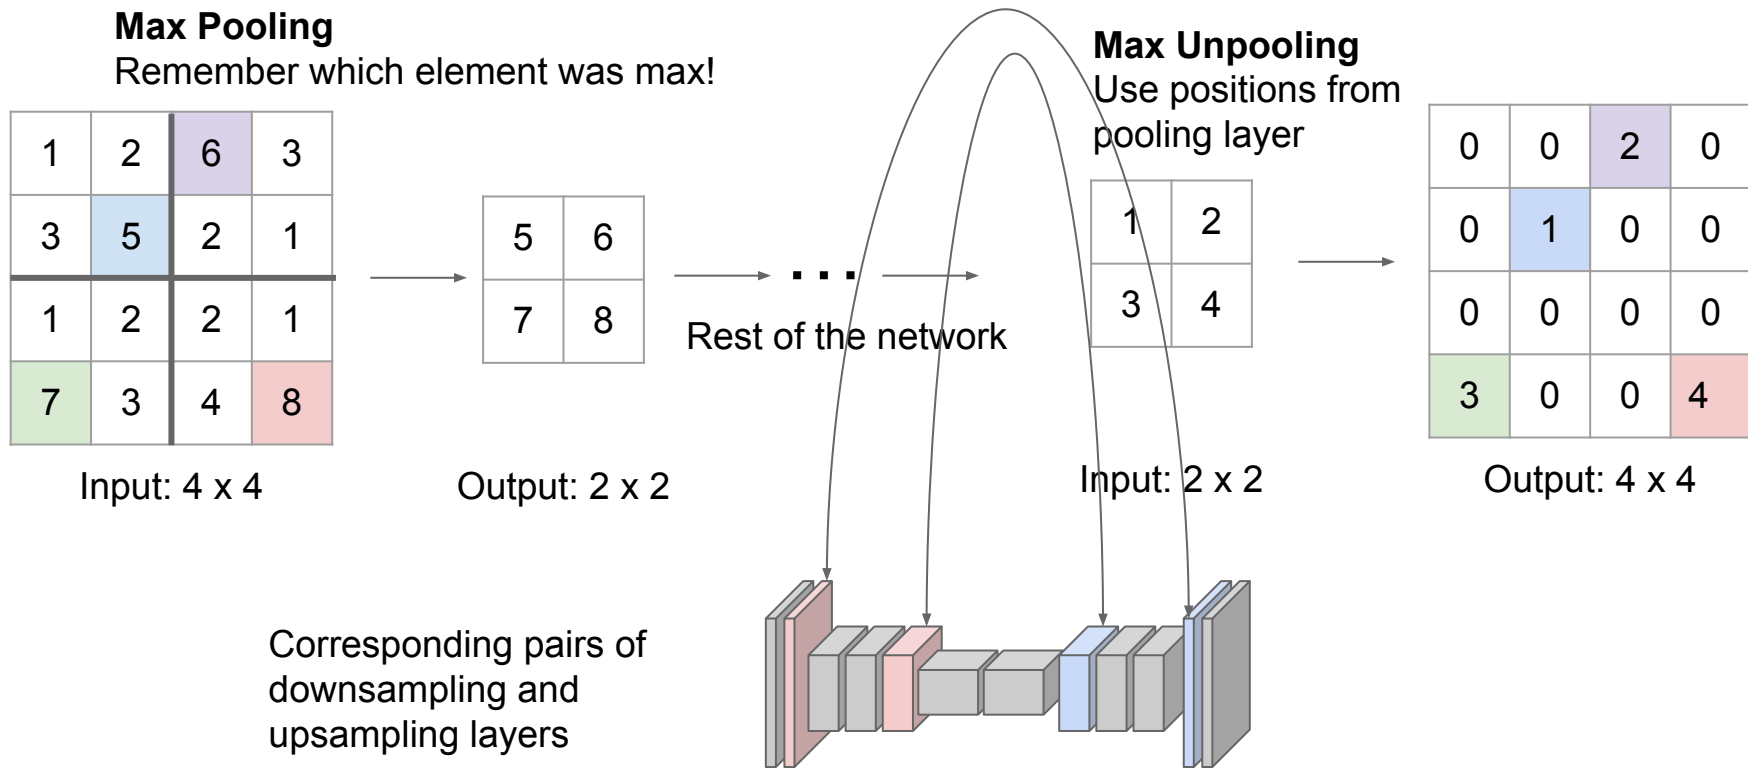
**Max Pooling**
Remember which element was max!

| 1 | 2 | 6 | 3 |
|---|---|---|---|
| 3 | 5 | 2 | 1 |
| 1 | 2 | 2 | 1 |
| 7 | 3 | 4 | 8 |

Input: 4 x 4

| 5 | 6 |
|---|---|
| 7 | 8 |

Output: 2 x 2

...

Rest of the network

**Max Unpooling**
Use positions from pooling layer

| 1 | 2 |
|---|---|
| 3 | 4 |

Input: 2 x 2

| 0 | 0 | 2 | 0 |
|---|---|---|---|
| 0 | 1 | 0 | 0 |
| 0 | 0 | 0 | 0 |
| 3 | 0 | 0 | 4 |

Output: 4 x 4

Corresponding pairs of downsampling and upsampling layers